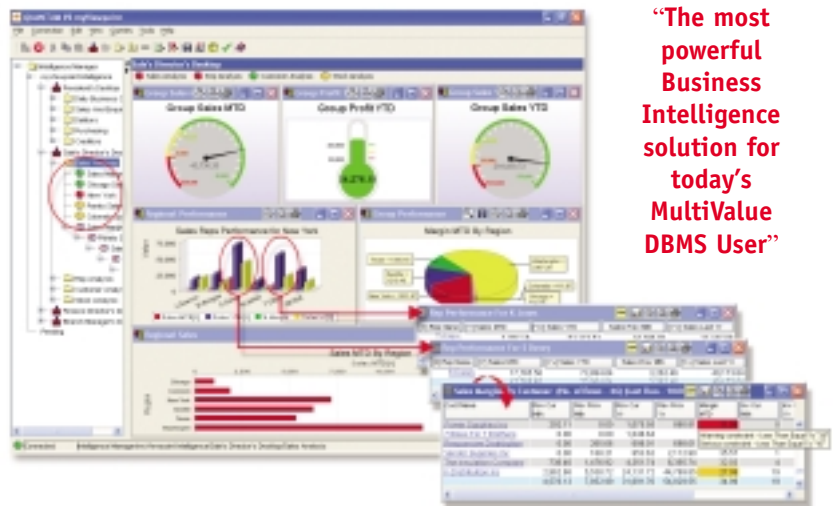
"The most powerful Business Intelligence solution for today's MultiValue DBMS User"

Group Sales MTD

Group Profit YTD

Group Sales YTD

Regional Performance

Sales Reps Performance for New York

Group Performance

Margin MTD By Region

Regional Sales

Sales MTD By Region

Rep Performance For 6 Years

Rep Performance For 3 Years